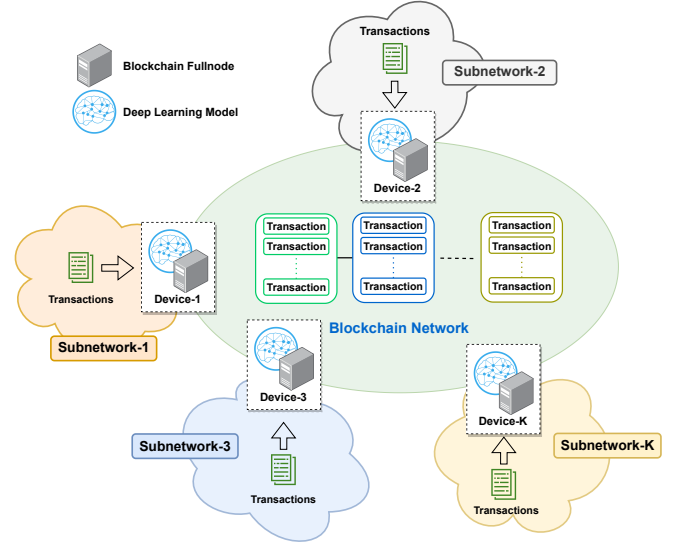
Blockchain Fullnode

Deep Learning Model

Transactions

Subnetwork-2

Device-2

Transactions

Device-1

Subnetwork-1

Transaction
Transaction
⋮
Transaction

Transaction
Transaction
⋮
Transaction

Transaction
Transaction
⋮
Transaction

Blockchain Network

Device-3

Subnetwork-3

Transactions

Device-K

Subnetwork-K

Transactions